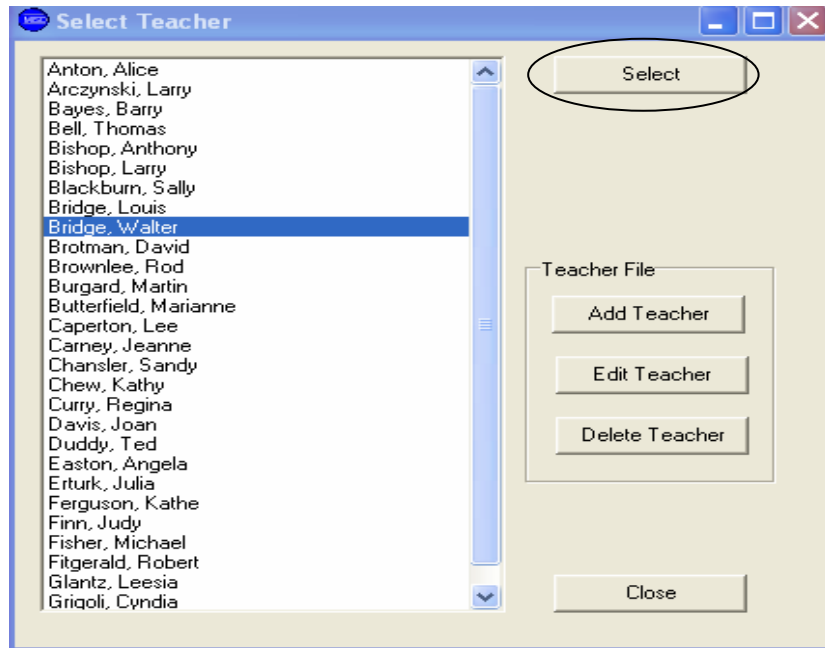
Select Teacher

Anton, Alice
Arczynski, Larry
Bayes, Barry
Bell, Thomas
Bishop, Anthony
Bishop, Larry
Blackburn, Sally
Bridge, Louis
Bridge, Walter
Brotman, David
Brownlee, Rod
Burgard, Martin
Butterfield, Marianne
Caperton, Lee
Carney, Jeanne
Chansler, Sandy
Chew, Kathy
Curry, Regina
Davis, Joan
Duddy, Ted
Easton, Angela
Erturk, Julia
Ferguson, Kathe
Finn, Judy
Fisher, Michael
Fitgerald, Robert
Glantz, Leesia
Grigoli, Cyndia

Select

Teacher File
Add Teacher
Edit Teacher
Delete Teacher

Close